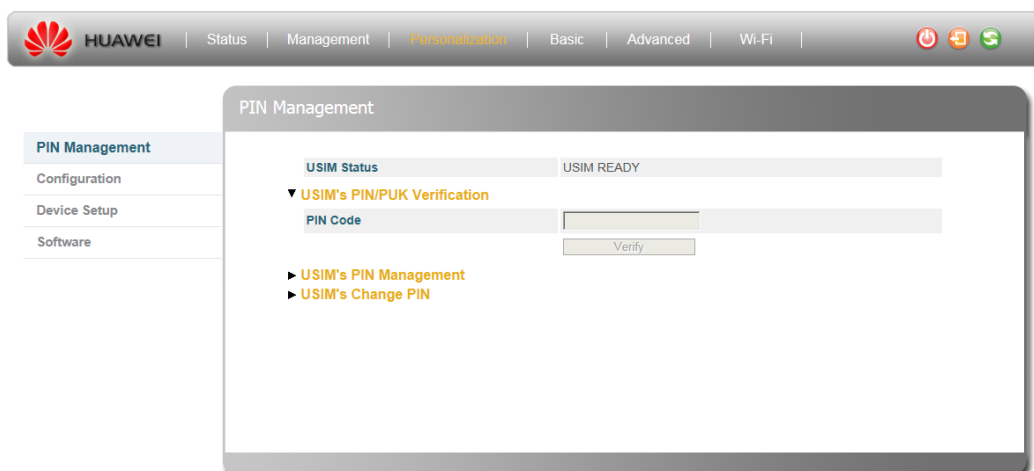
HUAWEI | Status | Management | Personalization | Basic | Advanced | Wi-Fi |

PIN Management

PIN Management
Configuration
Device Setup
Software

| USIM Status | USIM READY |
|---|---|

▼ USIM's PIN/PUK Verification

| PIN Code | |
|---|---|

Verify

► USIM's PIN Management
► USIM's Change PIN